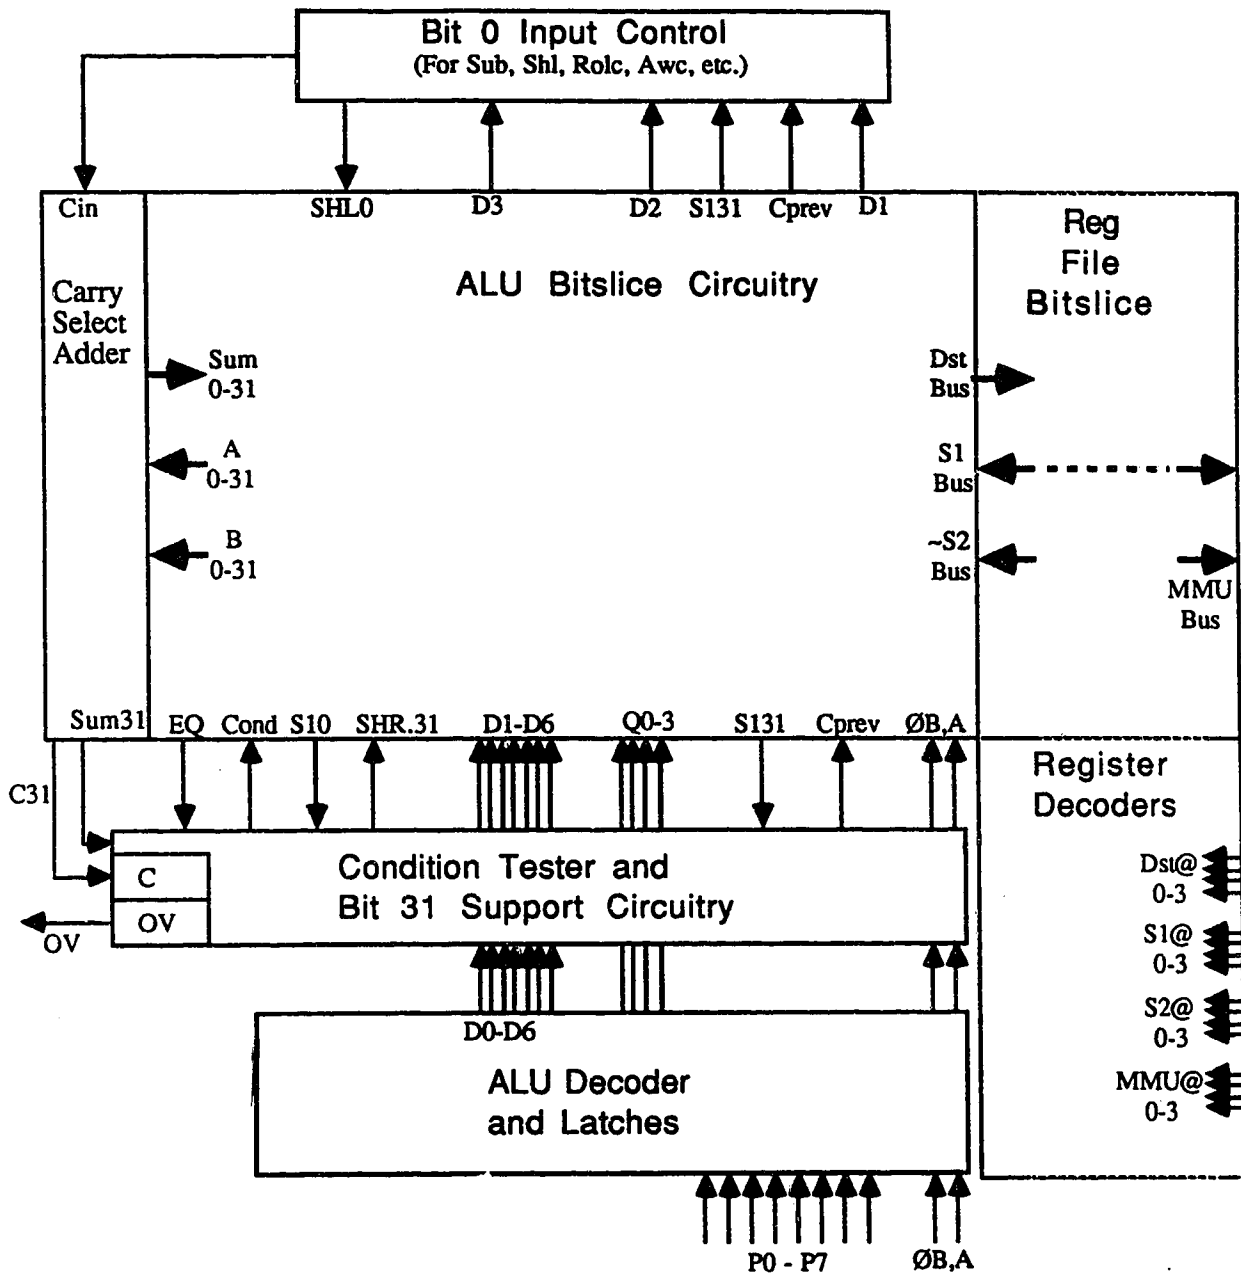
Bit 0 Input Control
(For Sub, Shl, Rolc, Awc, etc.)

Cin
SHL0
D3
D2
S131
Cprev
D1

Carry Select Adder

ALU Bitslice Circuitry

Reg File Bitslice

Sum 0-31
A 0-31
B 0-31

Dst Bus
S1 Bus
~S2 Bus
MMU Bus

Sum31
EQ
Cond
S10
SHR.31
D1-D6
Q0-3
S131
Cprev
ØB,A

Register Decoders

C31

C
OV
OV

Condition Tester and Bit 31 Support Circuitry

Dst@ 0-3
S1@ 0-3
S2@ 0-3
MMU@ 0-3

D0-D6

ALU Decoder and Latches

P0 - P7
ØB,A